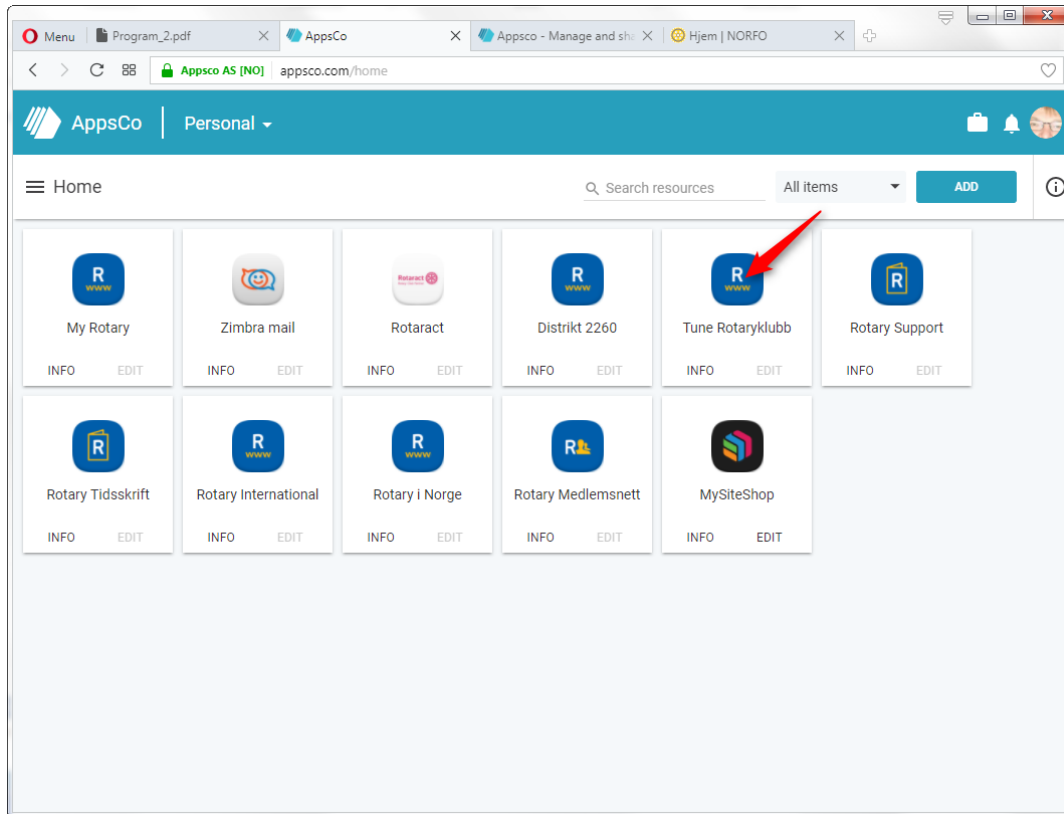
Menu Program_2.pdf AppsCo Appsco - Manage and sha Hjem | NORFO

Appsco AS [NO] appsco.com/home

AppsCo Personal

Home Search resources All items ADD

R www
My Rotary
INFO EDIT

Zimbra mail
INFO EDIT

Rotaract
Rotaract
INFO EDIT

R www
Distrikt 2260
INFO EDIT

R www
Tune Rotaryklubb
INFO EDIT

R
Rotary Support
INFO EDIT

R
Rotary Tidsskrift
INFO EDIT

R www
Rotary International
INFO EDIT

R www
Rotary i Norge
INFO EDIT

R
Rotary Medlemsnett
INFO EDIT

MySiteShop
INFO EDIT